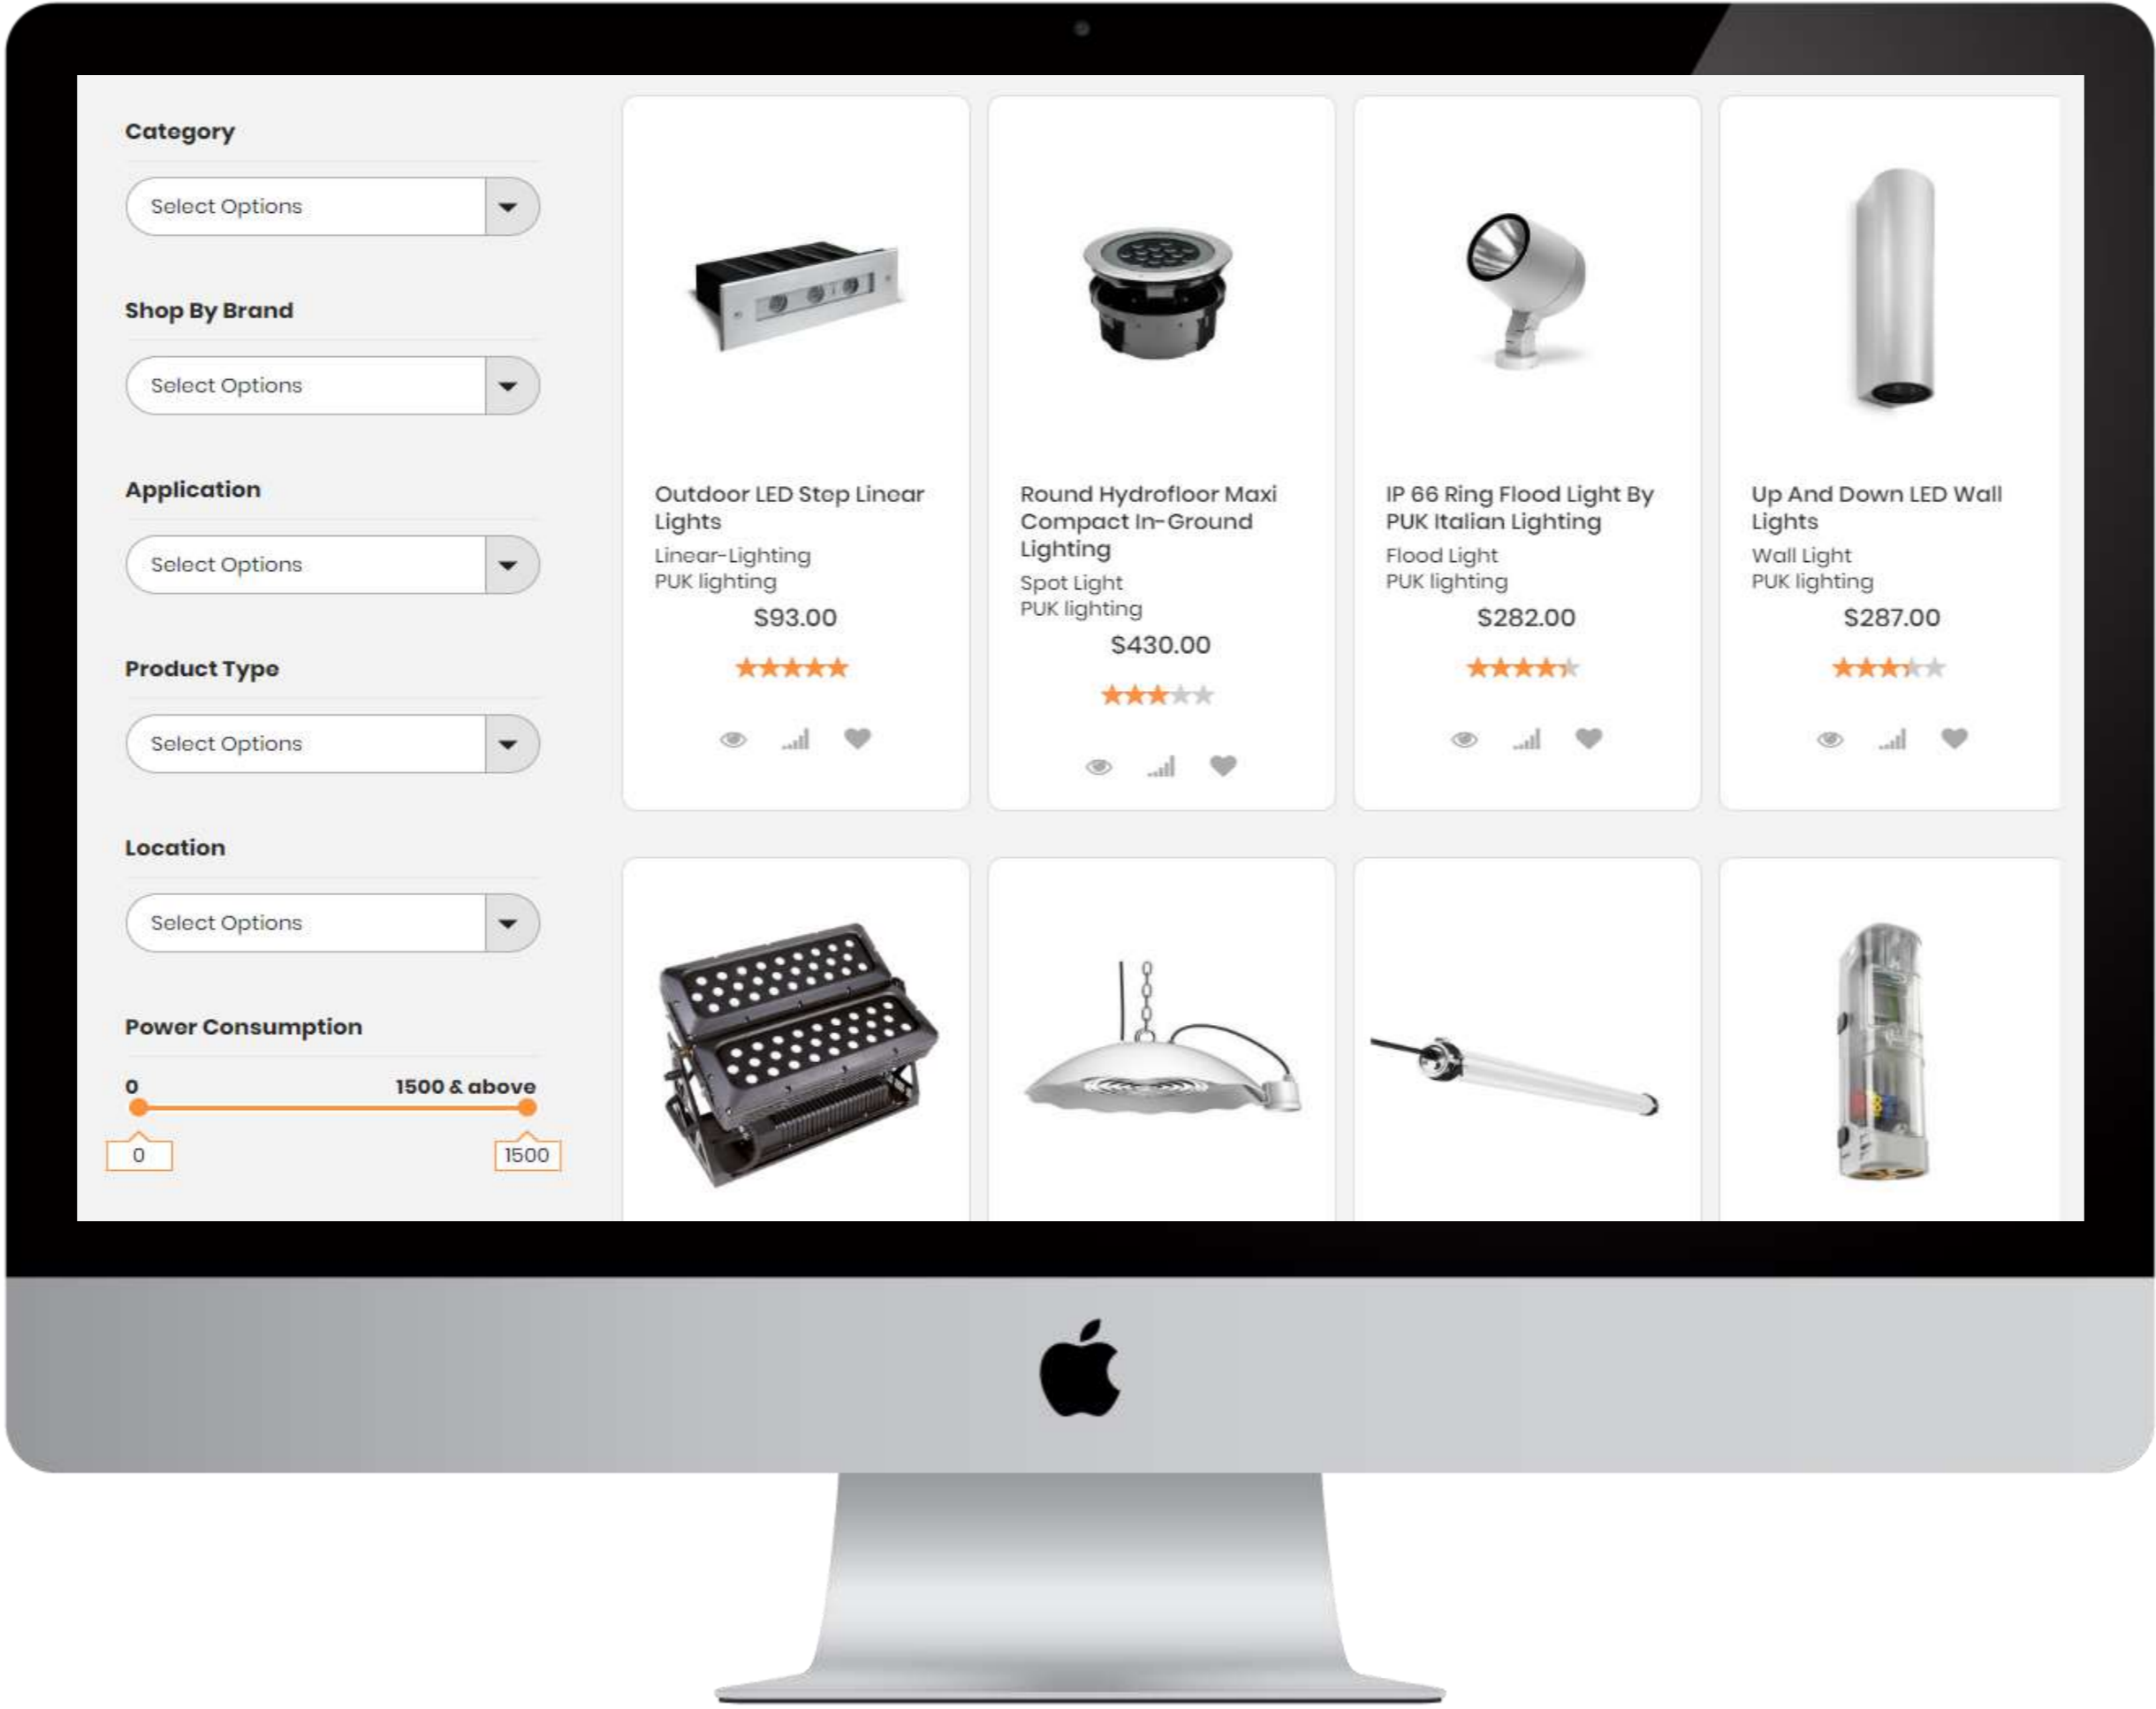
Category

Select Options

Shop By Brand

Select Options

Application

Select Options

Product Type

Select Options

Location

Select Options

Power Consumption

0 1500 & above

0 1500

Outdoor LED Step Linear Lights
Linear-Lighting
PUK lighting
$93.00

Round Hydrofloor Maxi Compact In-Ground Lighting
Spot Light
PUK lighting
$430.00

IP 66 Ring Flood Light By PUK Italian Lighting
Flood Light
PUK lighting
$282.00

Up And Down LED Wall Lights
Wall Light
PUK lighting
$287.00